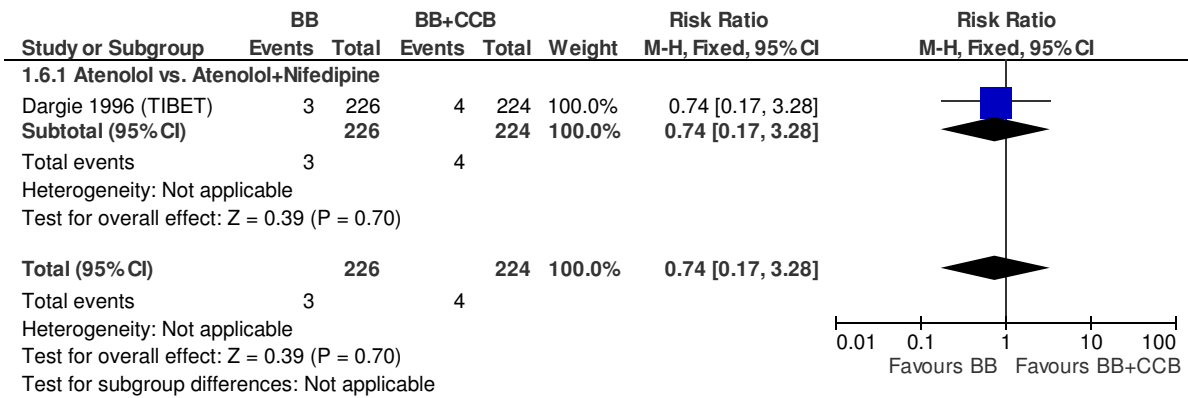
| Study or Subgroup | BB Events | BB Total | BB+CCB Events | BB+CCB Total | Weight | Risk Ratio M-H, Fixed, 95% CI |
|---|---|---|---|---|---|---|
| **1.6.1 Atenolol vs. Atenolol+Nifedipine** | | | | | | |
| Dargie 1996 (TIBET) | 3 | 226 | 4 | 224 | 100.0% | 0.74 [0.17, 3.28] |
| **Subtotal (95% CI)** | | **226** | | **224** | **100.0%** | **0.74 [0.17, 3.28]** |
| Total events | 3 | | 4 | | | |
| Heterogeneity: Not applicable | | | | | | |
| Test for overall effect: Z = 0.39 (P = 0.70) | | | | | | |
| **Total (95% CI)** | | **226** | | **224** | **100.0%** | **0.74 [0.17, 3.28]** |
| Total events | 3 | | 4 | | | |
| Heterogeneity: Not applicable | | | | | | |
| Test for overall effect: Z = 0.39 (P = 0.70) | | | | | | |
| Test for subgroup differences: Not applicable | | | | | | |

Risk Ratio
M-H, Fixed, 95% CI

0.01 0.1 1 10 100
Favours BB Favours BB+CCB